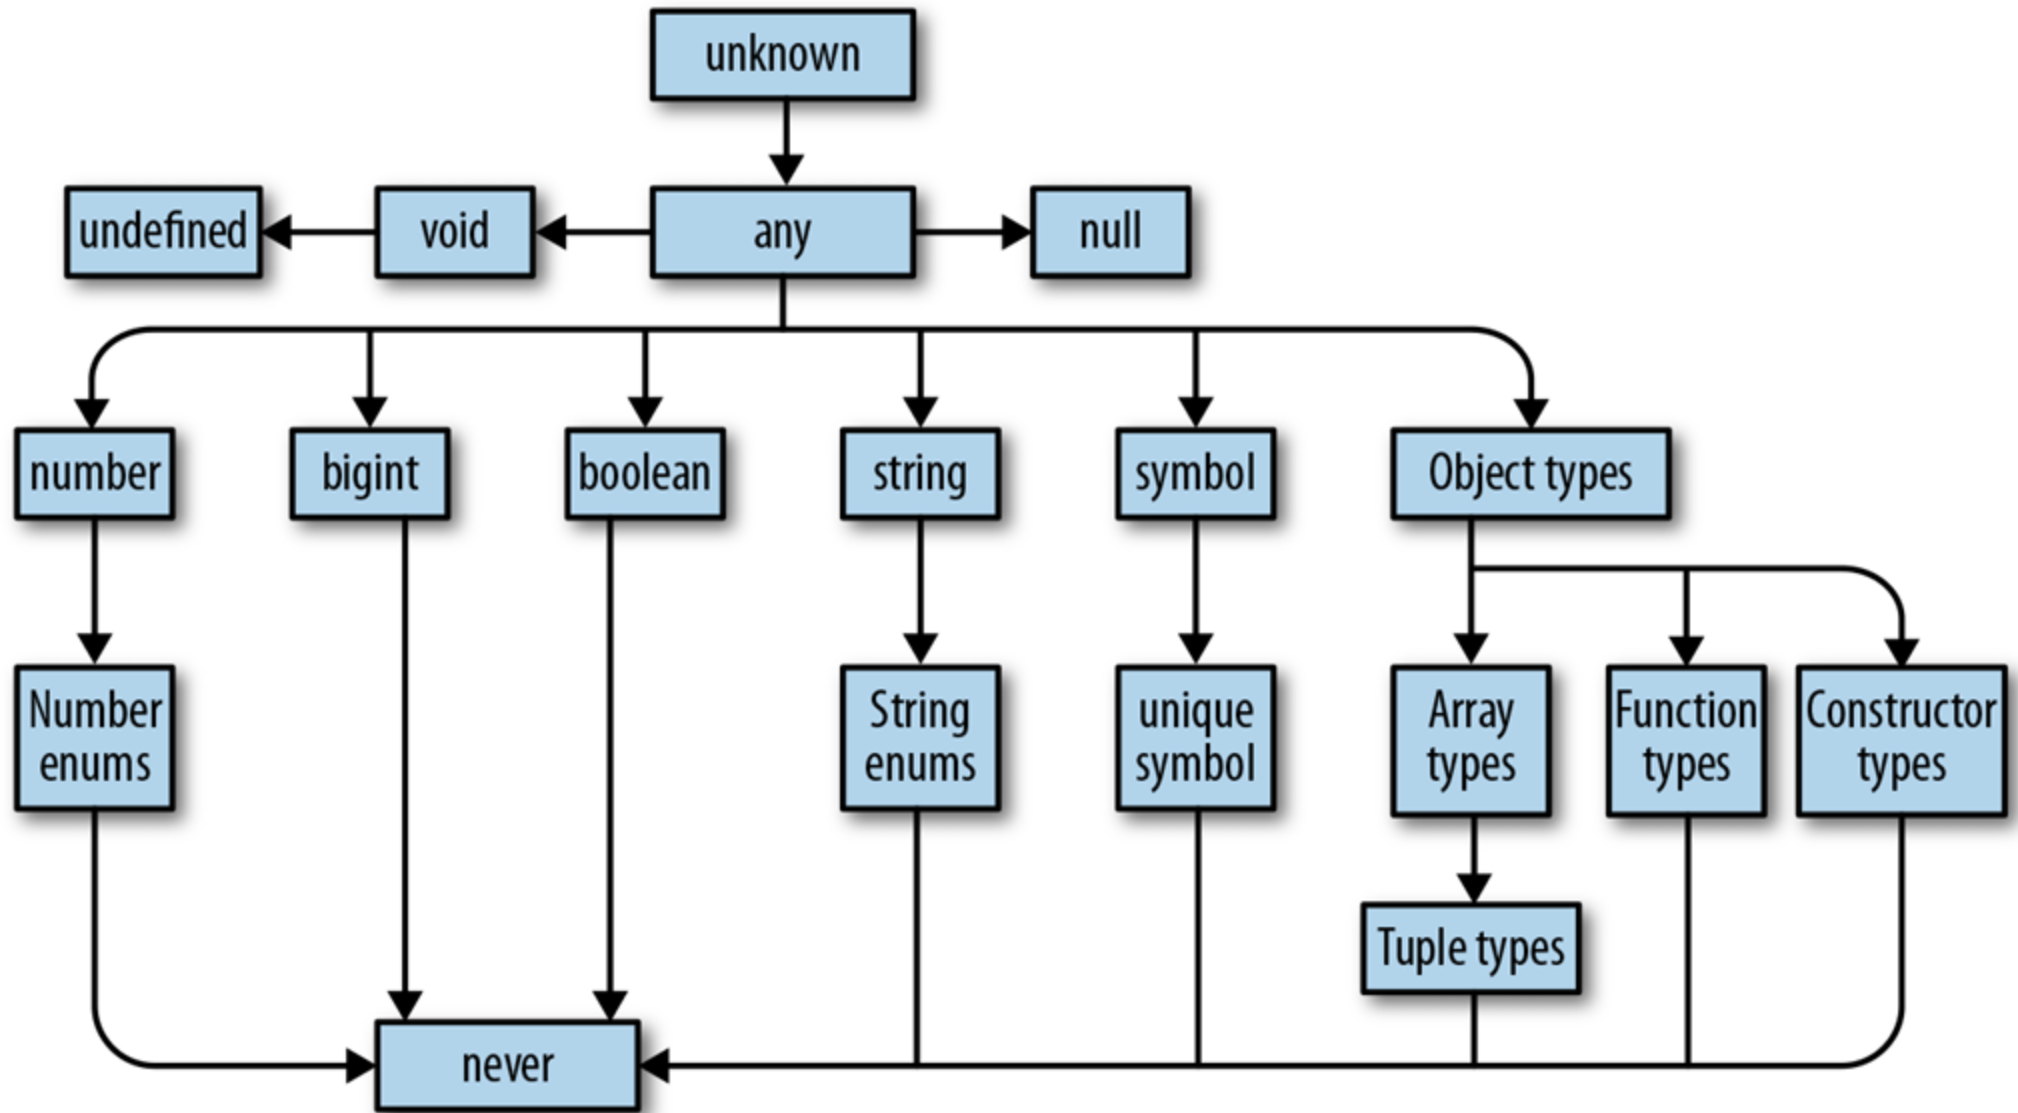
unknown

undefined

void

any

null

number

bigint

boolean

string

symbol

Object types

Number enums

String enums

unique symbol

Array types

Function types

Constructor types

Tuple types

never